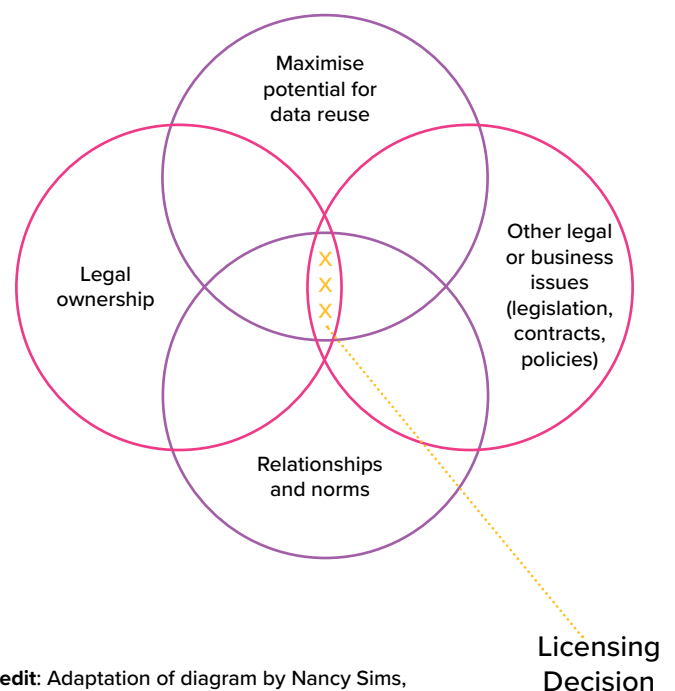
Maximise potential for data reuse

Legal ownership

Other legal or business issues (legislation, contracts, policies)

X
X
X

Relationships and norms

Licensing Decision

edit: Adaptation of diagram by Nancy Sims,